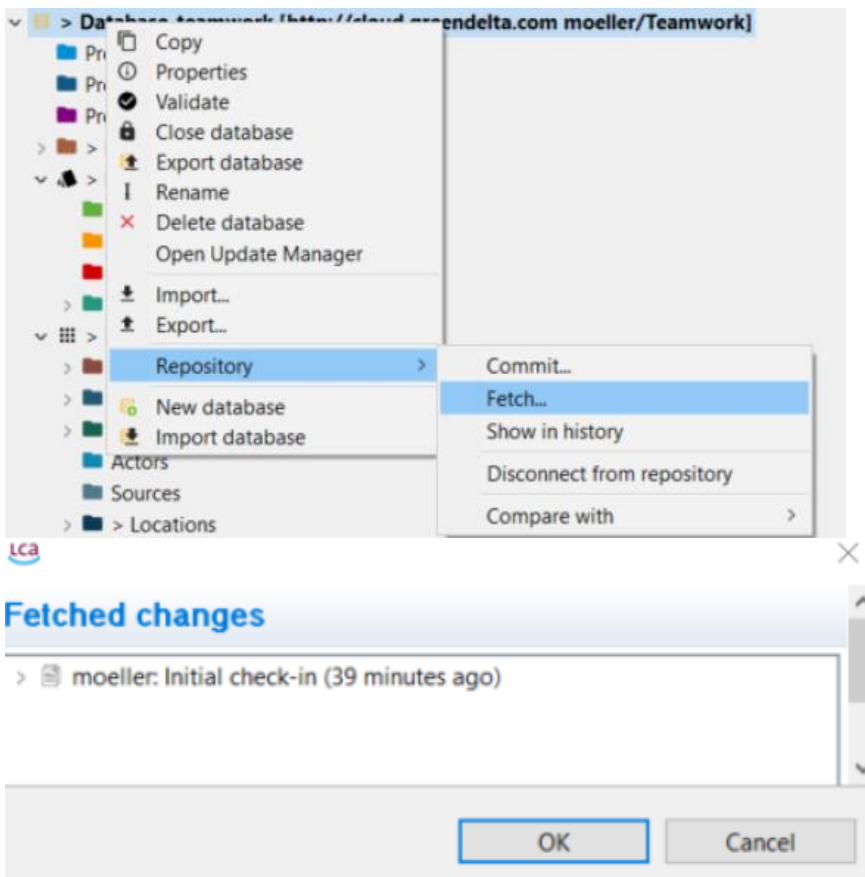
> Da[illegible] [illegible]endelta.com moeller/Teamwork]
Pr
Pr
Pr
>
>
>
Copy
Properties
Validate
Close database
Export database
Rename
Delete database
Open Update Manager
Import...
Export...
Repository
New database
Import database
Commit...
Fetch...
Show in history
Disconnect from repository
Compare with
Actors
Sources
> Locations
LCA
Fetched changes
moeller: Initial check-in (39 minutes ago)
OK
Cancel